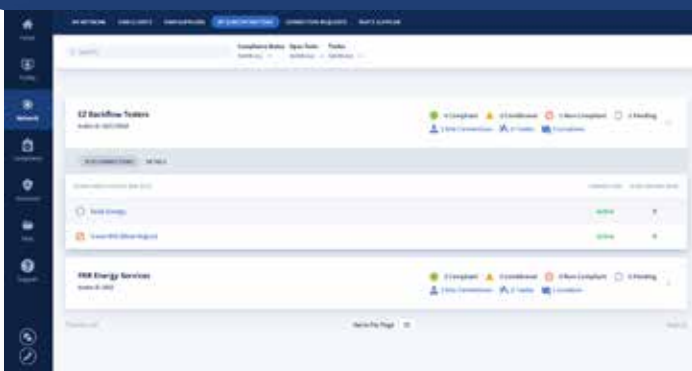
Home

Profile

Network

Compliance

Resources

Jobs

Support

MY NETWORK FIND CLIENTS FIND SUPPLIERS MY SUBCONTRACTORS CONNECTION REQUESTS INVITE SUPPLIER

Search

Compliance Status
Select...

Open Tasks
Select...

Tasks
Select...

EZ Backflow Testers

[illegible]

4 Compliant 0 Conditional 0 Non Compliant 0 Pending

1 Site Connections 2 Tasks 3 Locations

SITE CONNECTIONS DETAILS

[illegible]

Active

Active

PRR Energy Services

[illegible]

4 Compliant 0 Conditional 0 Non Compliant 0 Pending

1 Site Connections 2 Tasks 1 Location

Items Per Page 10